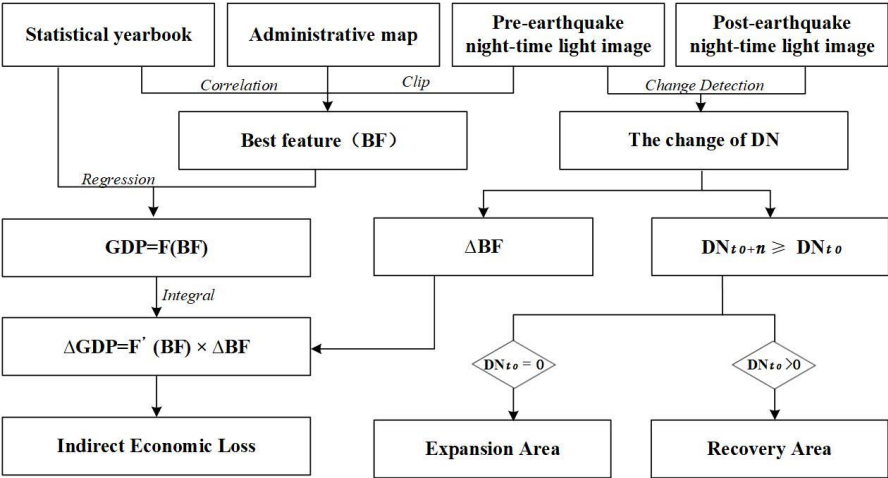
Statistical yearbook

Administrative map

Pre-earthquake night-time light image

Post-earthquake night-time light image

Correlation

Clip

Change Detection

Best feature（BF）

The change of DN

Regression

GDP=F(BF)

ΔBF

$DN_{t0+n} \geqslant DN_{t0}$

Integral

ΔGDP=F’ (BF) × ΔBF

$DN_{t0} = 0$

$DN_{t0} > 0$

Indirect Economic Loss

Expansion Area

Recovery Area